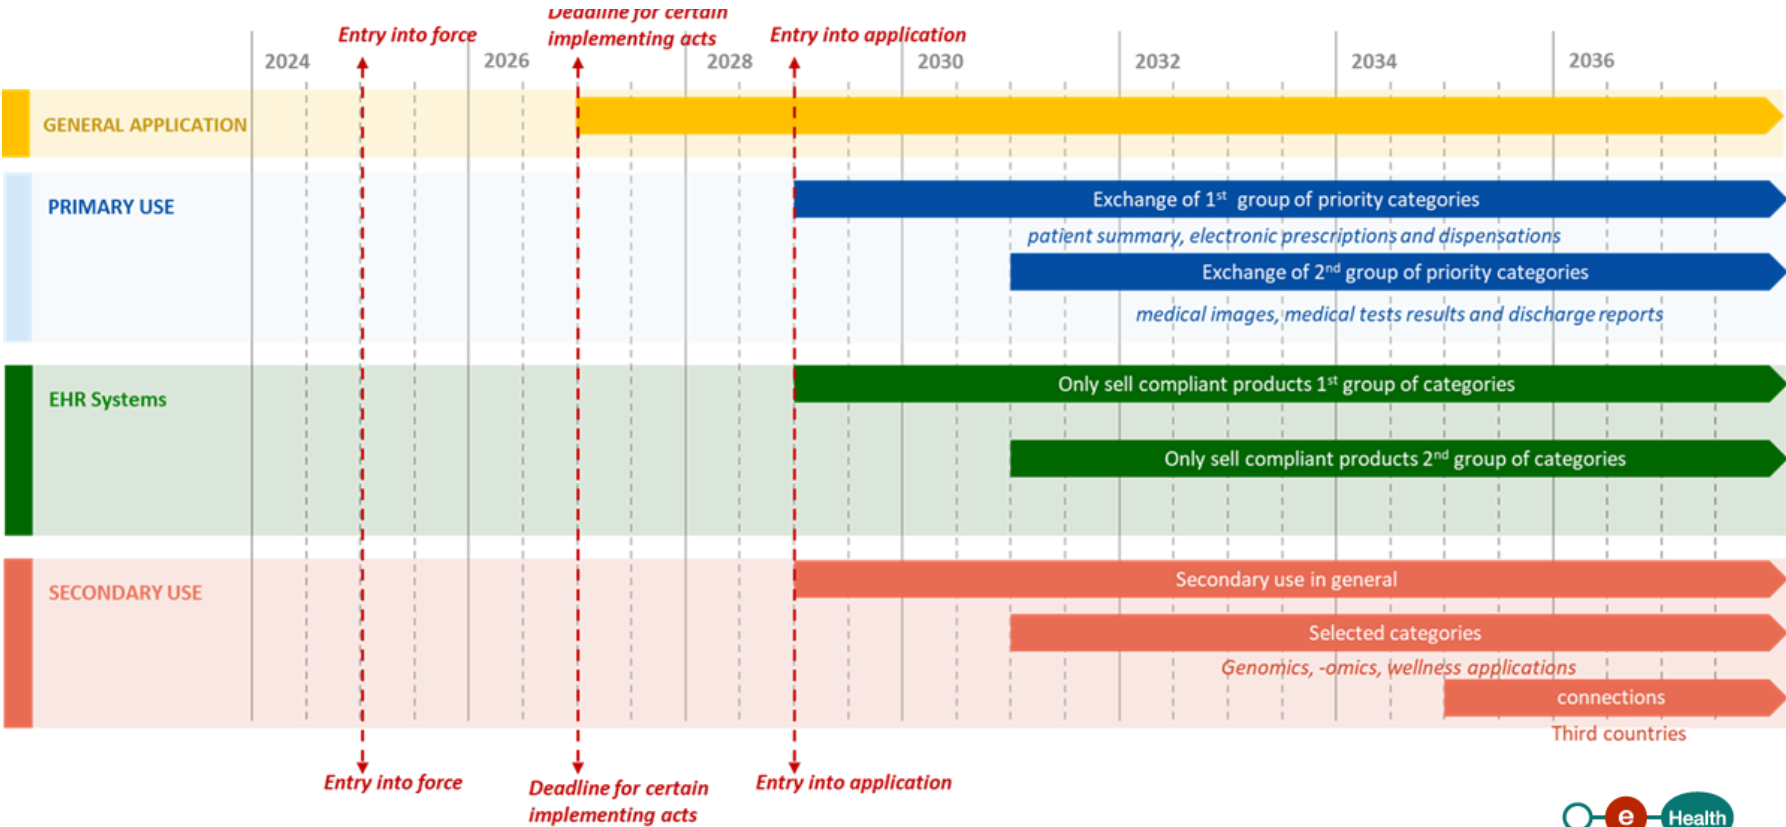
Entry into force
Deadline for certain implementing acts
Entry into application

2024
2026
2028
2030
2032
2034
2036

GENERAL APPLICATION

PRIMARY USE
Exchange of 1$^{st}$ group of priority categories
patient summary, electronic prescriptions and dispensations
Exchange of 2$^{nd}$ group of priority categories
medical images, medical tests results and discharge reports

EHR Systems
Only sell compliant products 1$^{st}$ group of categories
Only sell compliant products 2$^{nd}$ group of categories

SECONDARY USE
Secondary use in general
Selected categories
Genomics, -omics, wellness applications
connections
Third countries

Entry into force
Deadline for certain implementing acts
Entry into application

e Health